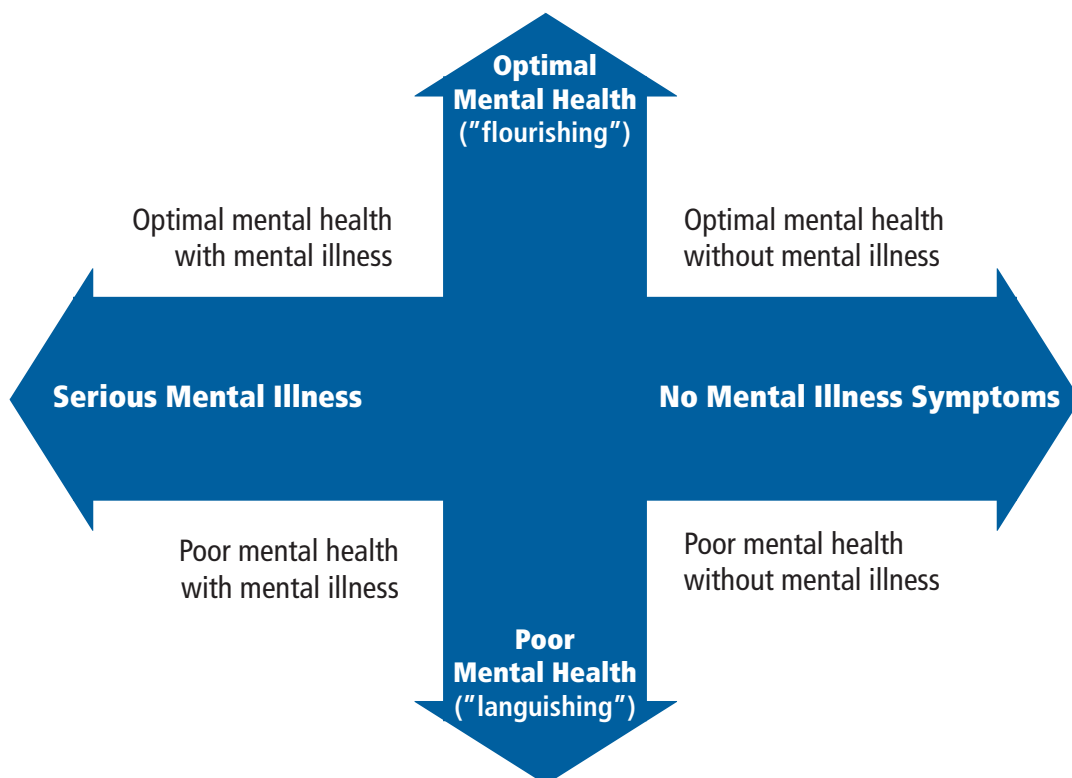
Optimal Mental Health ("flourishing")

Optimal mental health with mental illness

Optimal mental health without mental illness

Serious Mental Illness

No Mental Illness Symptoms

Poor mental health with mental illness

Poor mental health without mental illness

Poor Mental Health ("languishing")